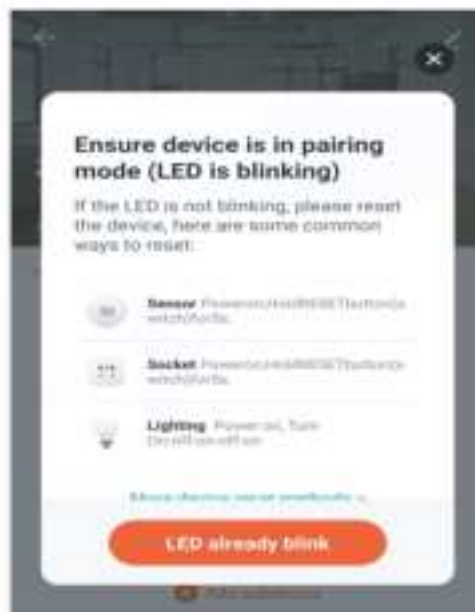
Ensure device is in pairing mode (LED is blinking)

If the LED is not blinking, please reset the device, here are some common ways to reset:

Sensor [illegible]

Socket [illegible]

Lighting Power on, Turn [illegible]

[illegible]

LED already blink